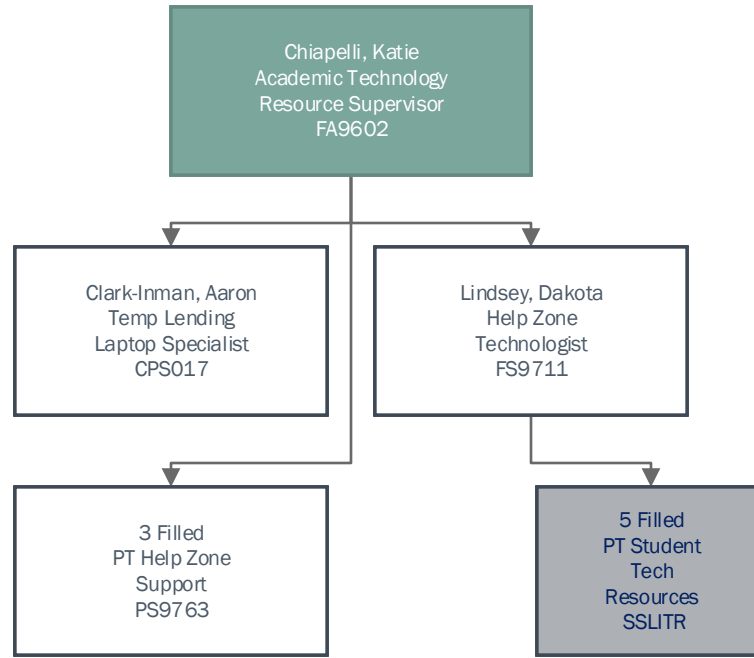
Chiapelli, Katie
Academic Technology
Resource Supervisor
FA9602

Clark-Inman, Aaron
Temp Lending
Laptop Specialist
CPS017

Lindsey, Dakota
Help Zone
Technologist
FS9711

3 Filled
PT Help Zone
Support
PS9763

5 Filled
PT Student
Tech
Resources
SSLITR